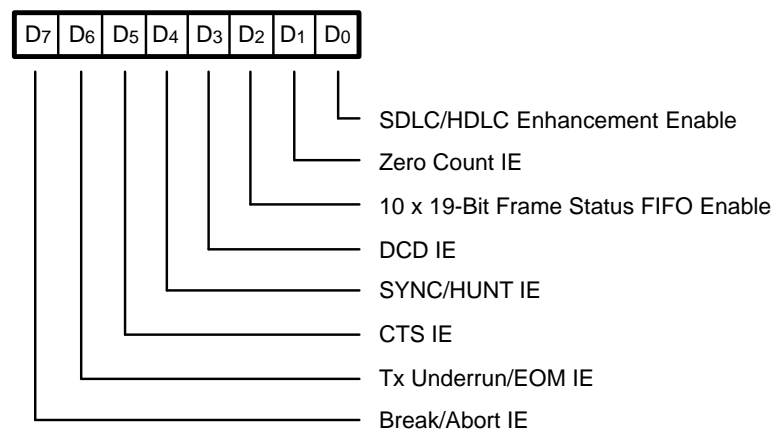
| $D_7$ | $D_6$ | $D_5$ | $D_4$ | $D_3$ | $D_2$ | $D_1$ | $D_0$ |
|---|---|---|---|---|---|---|---|

SDLC/HDLC Enhancement Enable
Zero Count IE
10 x 19-Bit Frame Status FIFO Enable
DCD IE
SYNC/HUNT IE
CTS IE
Tx Underrun/EOM IE
Break/Abort IE